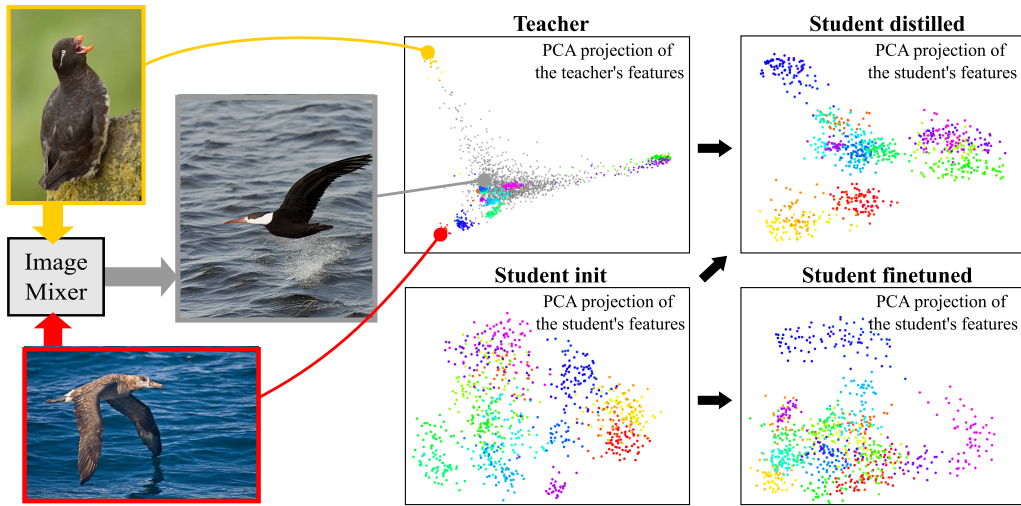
Teacher

PCA projection of the teacher's features

Student distilled

PCA projection of the student's features

Image Mixer

Student init

PCA projection of the student's features

Student finetuned

PCA projection of the student's features